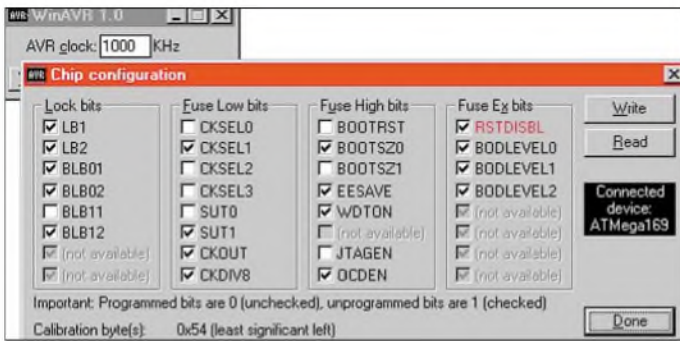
WinAVR 1.0

AVR clock: 1000 KHz

Chip configuration

Lock bits
LB1
LB2
BLB01
BLB02
BLB11
BLB12
(not available)
(not available)

Fuse Low bits
CKSEL0
CKSEL1
CKSEL2
CKSEL3
SUT0
SUT1
CKOUT
CKDIV8

Fuse High bits
BOOTRST
BOOTSZ0
BOOTSZ1
EESAVE
WDTON
(not available)
JTAGEN
OCDEN

Fuse Ex bits
RSTDISBL
BODLEVEL0
BODLEVEL1
BODLEVEL2
(not available)
(not available)
(not available)
(not available)

Write
Read

Connected device: ATMega169

Important: Programmed bits are 0 (unchecked), unprogrammed bits are 1 (checked)

Calibration byte(s): 0x54 (least significant left)

Done